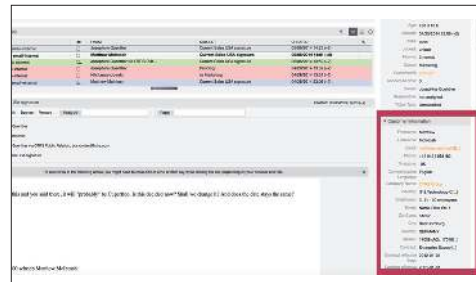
Josephine Gunther
Matthew McIntosh
Josephine Gunther
Josephine Gunther
Matthew McIntosh
Matthew McIntosh

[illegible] and you said then, it will "probably" be 0 points. In this case do you see? Shall we change it? And does the doc show the issue?

Contact information

Matthew McIntosh